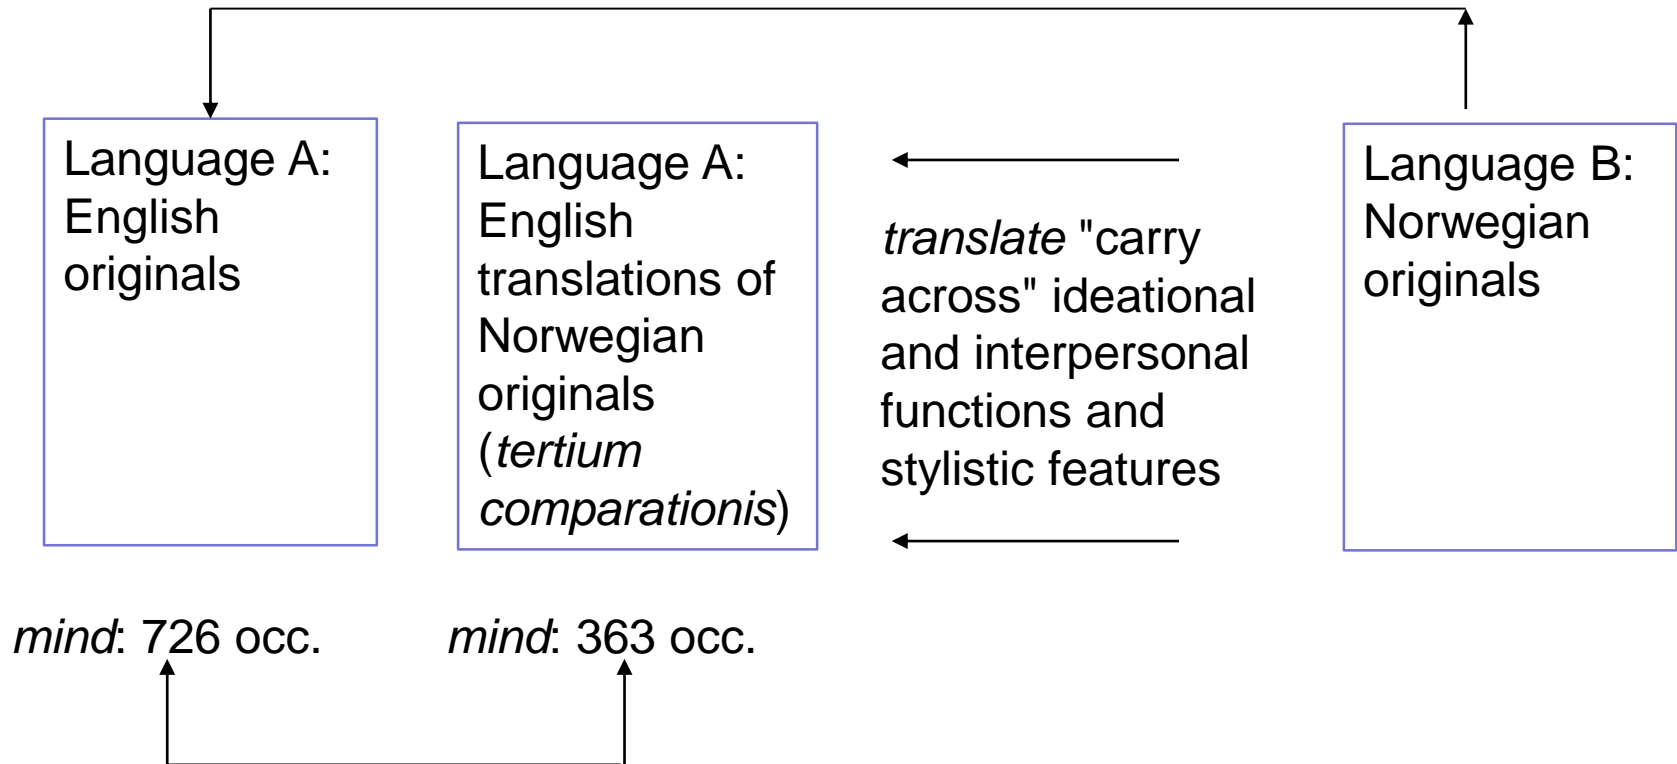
Language A: English originals

Language A: English translations of Norwegian originals (*tertium comparationis*)

*translate* "carry across" ideational and interpersonal functions and stylistic features

Language B: Norwegian originals

*mind*: 726 occ.

*mind*: 363 occ.